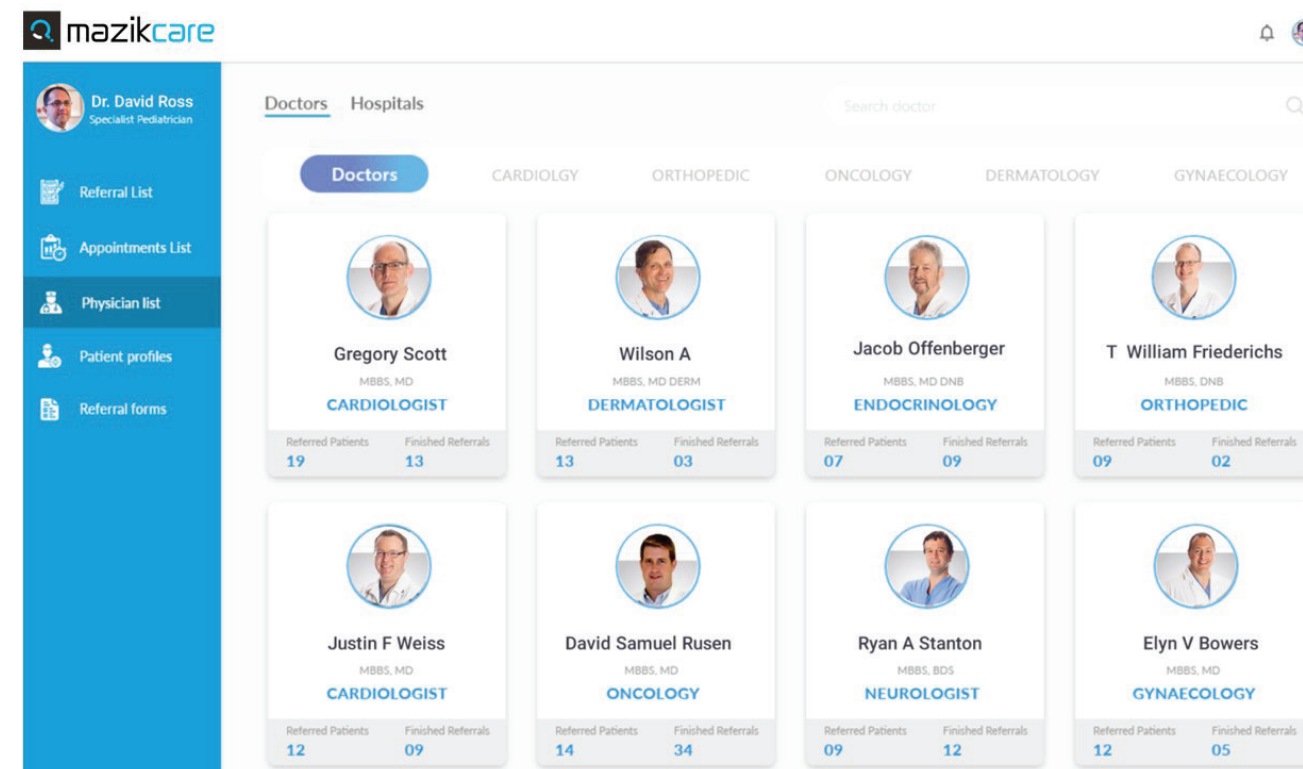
mazikcare

Dr. David Ross
Specialist Pediatrician

Referral List
Appointments List
Physician list
Patient profiles
Referral forms

Doctors Hospitals

Search doctor

Doctors CARDIOLGY ORTHOPEDIC ONCOLOGY DERMATOLOGY GYNAECOLOGY

Gregory Scott
MBBS, MD
CARDIOLOGIST
Referred Patients 19
Finished Referrals 13

Wilson A
MBBS, MD DERM
DERMATOLOGIST
Referred Patients 13
Finished Referrals 03

Jacob Offenberger
MBBS, MD DNB
ENDOCRINOLOGY
Referred Patients 07
Finished Referrals 09

T William Friederichs
MBBS, DNB
ORTHOPEDIC
Referred Patients 09
Finished Referrals 02

Justin F Weiss
MBBS, MD
CARDIOLOGIST
Referred Patients 12
Finished Referrals 09

David Samuel Rusen
MBBS, MD
ONCOLOGY
Referred Patients 14
Finished Referrals 34

Ryan A Stanton
MBBS, BDS
NEUROLOGIST
Referred Patients 09
Finished Referrals 12

Elyn V Bowers
MBBS, MD
GYNAECOLOGY
Referred Patients 12
Finished Referrals 05